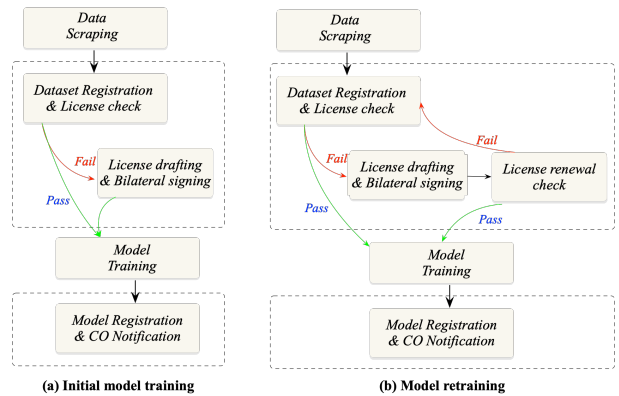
Data Scraping

Dataset Registration & License check

Fail

License drafting & Bilateral signing

Pass

Model Training

Model Registration & CO Notification

(a) Initial model training

Data Scraping

Dataset Registration & License check

Fail

Fail

License drafting & Bilateral signing

License renewal check

Pass

Pass

Model Training

Model Registration & CO Notification

(b) Model retraining